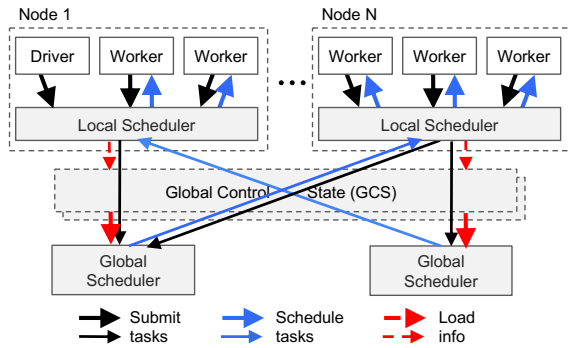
Node 1

Driver

Worker

Worker

Local Scheduler

...

Node N

Worker

Worker

Worker

Local Scheduler

Global Control State (GCS)

Global Scheduler

Global Scheduler

Submit tasks

Schedule tasks

Load info